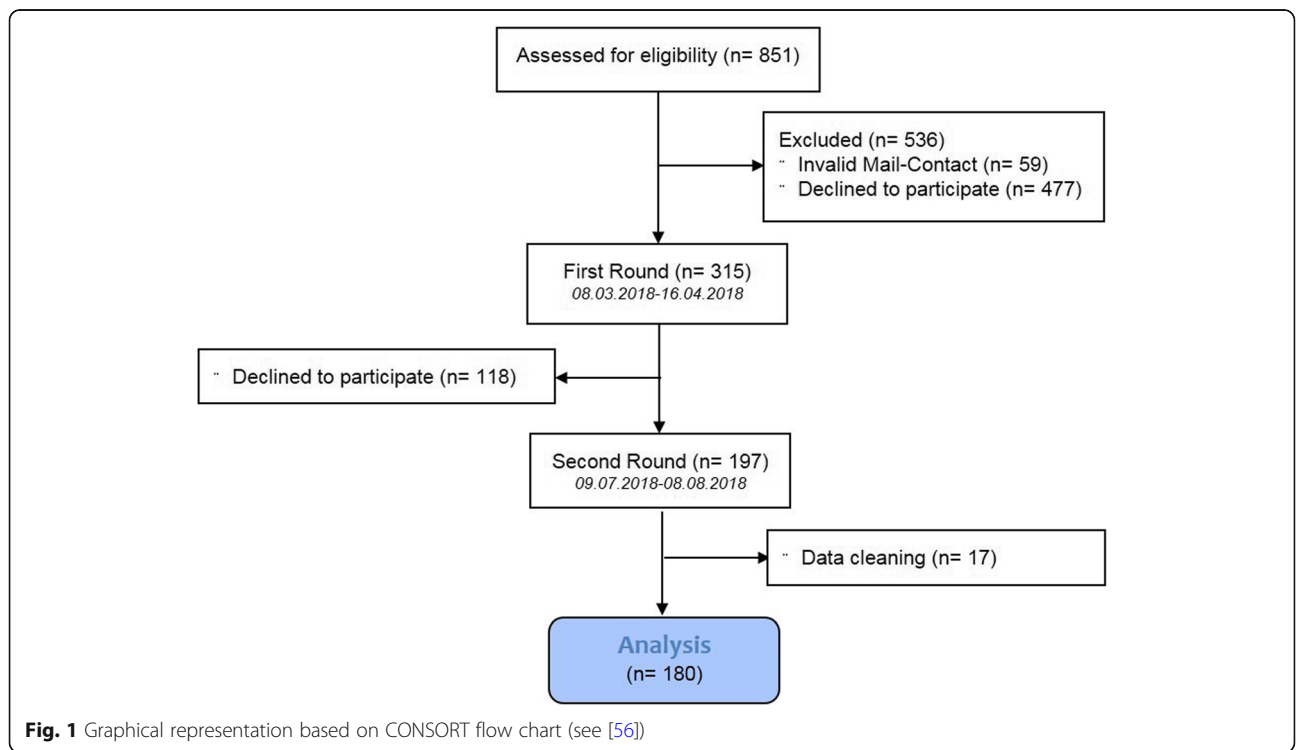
Assessed for eligibility (n= 851)

Excluded (n= 536)
¨ Invalid Mail-Contact (n= 59)
¨ Declined to participate (n= 477)

First Round (n= 315)
08.03.2018-16.04.2018

¨ Declined to participate (n= 118)

Second Round (n= 197)
09.07.2018-08.08.2018

¨ Data cleaning (n= 17)

Analysis
(n= 180)

Fig. 1 Graphical representation based on CONSORT flow chart (see [56])